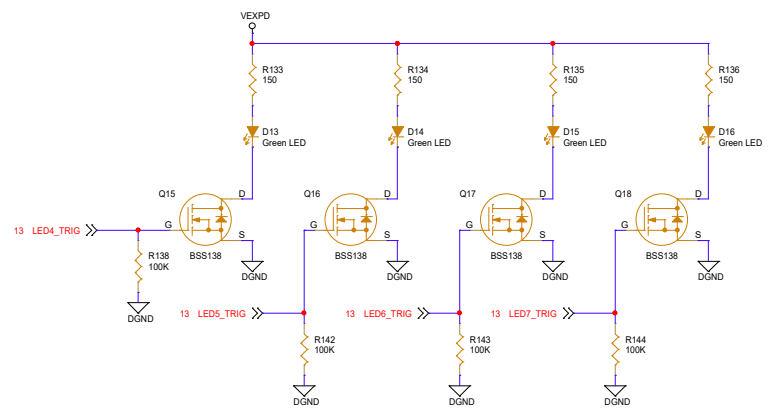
VEXPD

R133
150

R134
150

R135
150

R136
150

D13
Green LED

D14
Green LED

D15
Green LED

D16
Green LED

Q15
D
G
S
BSS138

Q16
D
G
S
BSS138

Q17
D
G
S
BSS138

Q18
D
G
S
BSS138

13 LED4_TRIG

R138
100K

DGND

DGND

DGND

DGND

DGND

13 LED5_TRIG

13 LED6_TRIG

13 LED7_TRIG

R142
100K

R143
100K

R144
100K

DGND

DGND

DGND